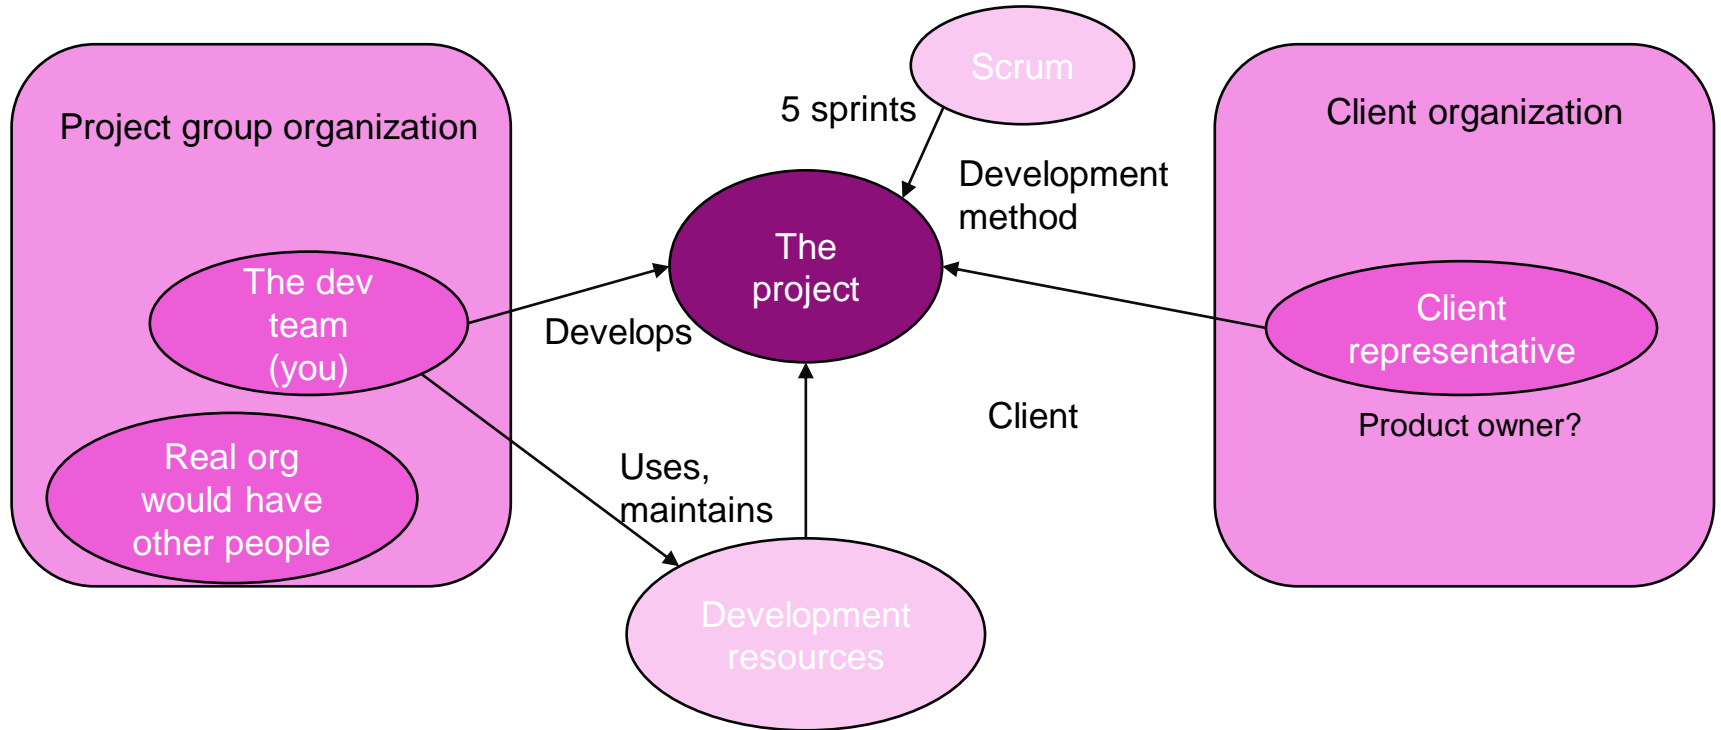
Project group organization

The dev team (you)

Real org would have other people

Scrum

5 sprints

Development method

The project

Develops

Uses, maintains

Development resources

Client

Client organization

Client representative

Product owner?